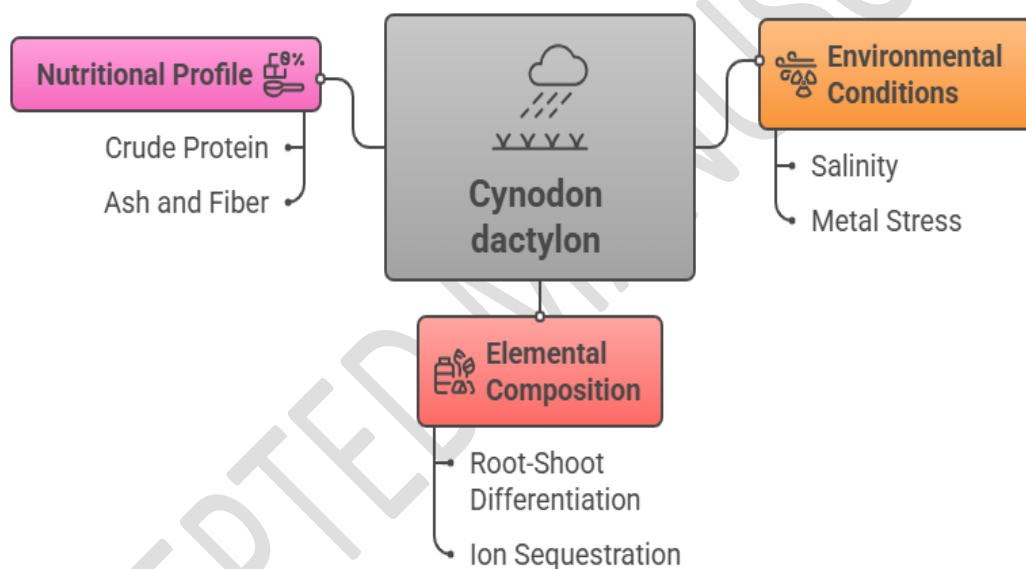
Nutritional Profile

Crude Protein

Ash and Fiber

Cynodon dactylon

Environmental Conditions

Salinity

Metal Stress

Elemental Composition

Root-Shoot Differentiation

Ion Sequestration

ACCEPTED MANUSCRIPT